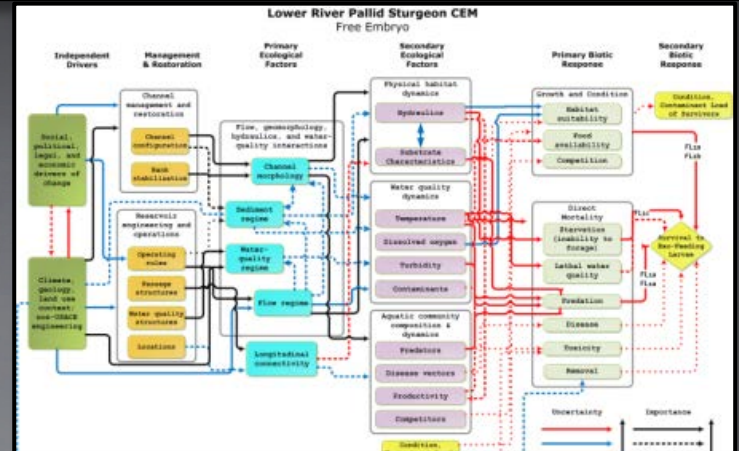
Lower River Pallid Sturgeon CEM
Free Embryo

Independent Drivers

Management & Restoration

Primary Ecological Factors

Secondary Ecological Factors

Primary Biotic Response

Secondary Biotic Response

Social, political, legal, and economic drivers of change

Climate, geology, land use context, non-USACE engineering

Channel management and restoration

Channel configuration

Bank stabilization

Reservoir engineering and operations

Operating rules

Passage structures

Water quality structures

Locations

Flow, geomorphology, hydraulics, and water-quality interactions

Channel morphology

Sediment regime

Water-quality regime

Flow regime

Longitudinal connectivity

Physical habitat dynamics

Hydraulics

Substrate Characteristics

Water quality dynamics

Temperature

Dissolved oxygen

Turbidity

Contaminants

Aquatic community composition & dynamics

Predators

Disease vectors

Productivity

Competitors

Condition,

Growth and Condition

Habitat suitability

Food availability

Competition

Direct Mortality

Starvation (inability to forage)

Lethal water quality

Predation

Disease

Toxicity

Removal

Condition, Contaminant Load of Survivors

Flix

Flix

Flix

Flix

Flix

Survival to Exo-Feeding Larvae

Uncertainty

Importance